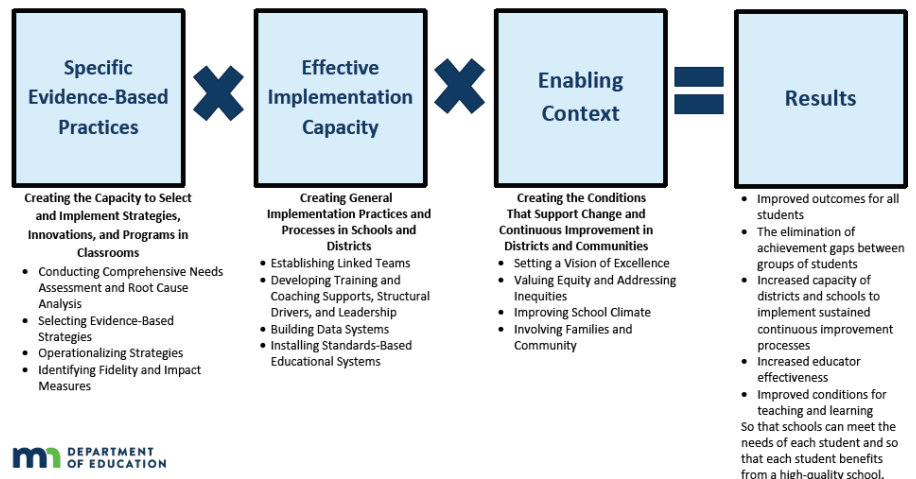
Specific Evidence-Based Practices

Creating the Capacity to Select and Implement Strategies, Innovations, and Programs in Classrooms

- Conducting Comprehensive Needs Assessment and Root Cause Analysis
- Selecting Evidence-Based Strategies
- Operationalizing Strategies
- Identifying Fidelity and Impact Measures

Effective Implementation Capacity

Creating General Implementation Practices and Processes in Schools and Districts

- Establishing Linked Teams
- Developing Training and Coaching Supports, Structural Drivers, and Leadership
- Building Data Systems
- Installing Standards-Based Educational Systems

Enabling Context

Creating the Conditions That Support Change and Continuous Improvement in Districts and Communities

- Setting a Vision of Excellence
- Valuing Equity and Addressing Inequities
- Improving School Climate
- Involving Families and Community

Results

- Improved outcomes for all students
- The elimination of achievement gaps between groups of students
- Increased capacity of districts and schools to implement sustained continuous improvement processes
- Increased educator effectiveness
- Improved conditions for teaching and learning

So that schools can meet the needs of each student and so that each student benefits from a high-quality school.

mn DEPARTMENT OF EDUCATION